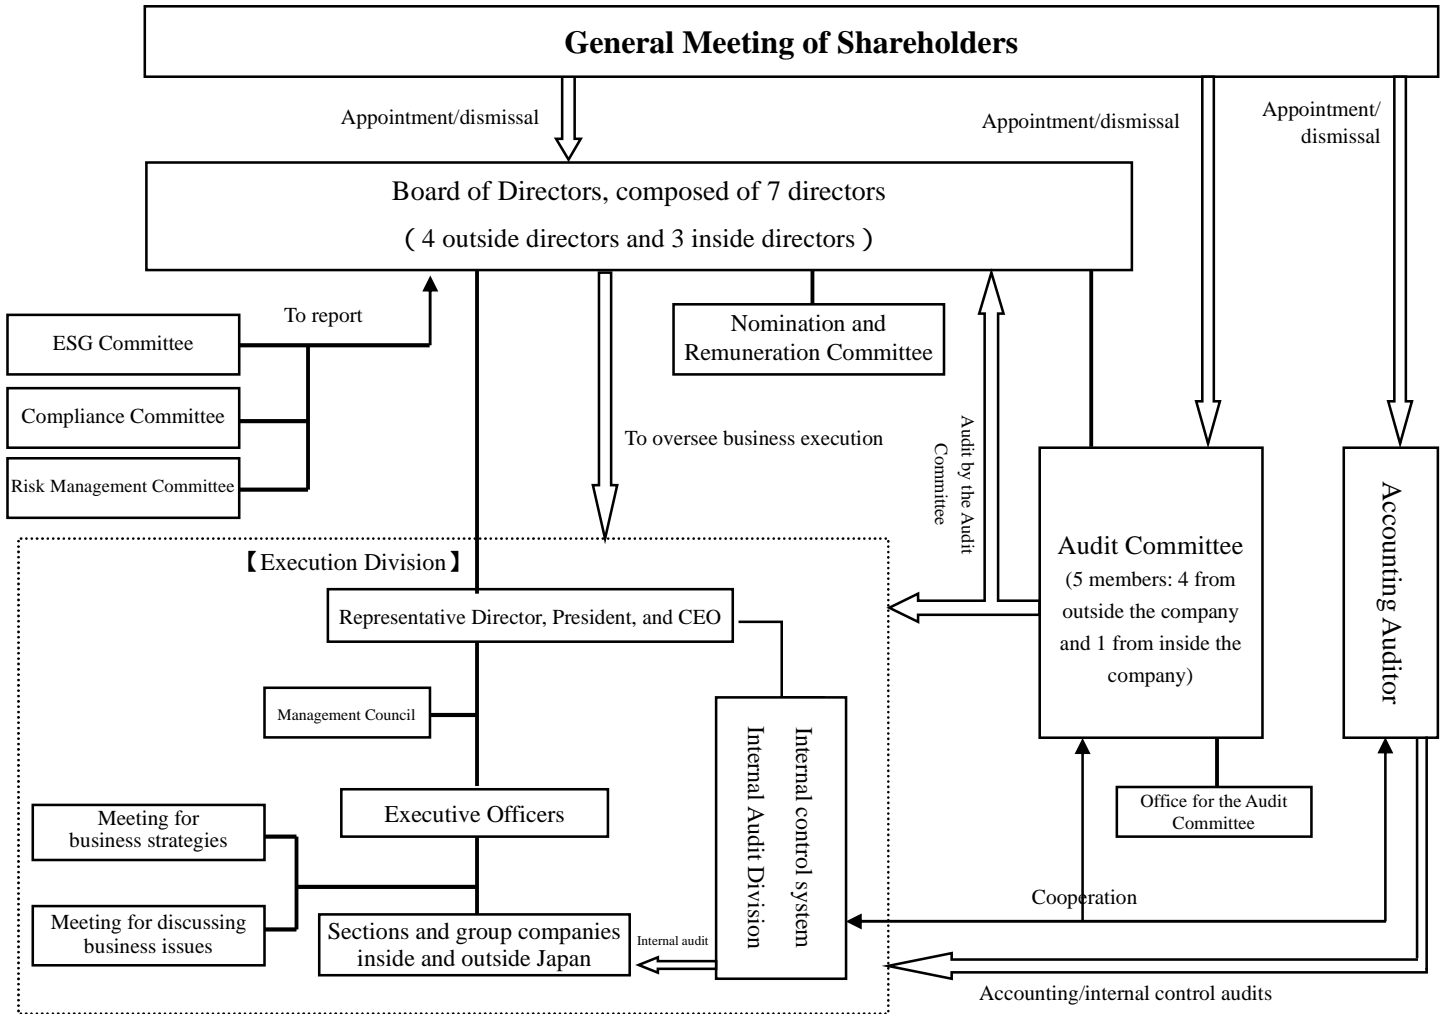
General Meeting of Shareholders

Appointment/dismissal

Appointment/dismissal

Appointment/dismissal

Board of Directors, composed of 7 directors
( 4 outside directors and 3 inside directors )

To report

ESG Committee

Compliance Committee

Risk Management Committee

Nomination and Remuneration Committee

To oversee business execution

Audit by the Audit Committee

Audit Committee
(5 members: 4 from outside the company and 1 from inside the company)

Accounting Auditor

【Execution Division】

Representative Director, President, and CEO

Management Council

Executive Officers

Meeting for business strategies

Meeting for discussing business issues

Sections and group companies inside and outside Japan

Internal audit

Internal control system
Internal Audit Division

Office for the Audit Committee

Cooperation

Accounting/internal control audits